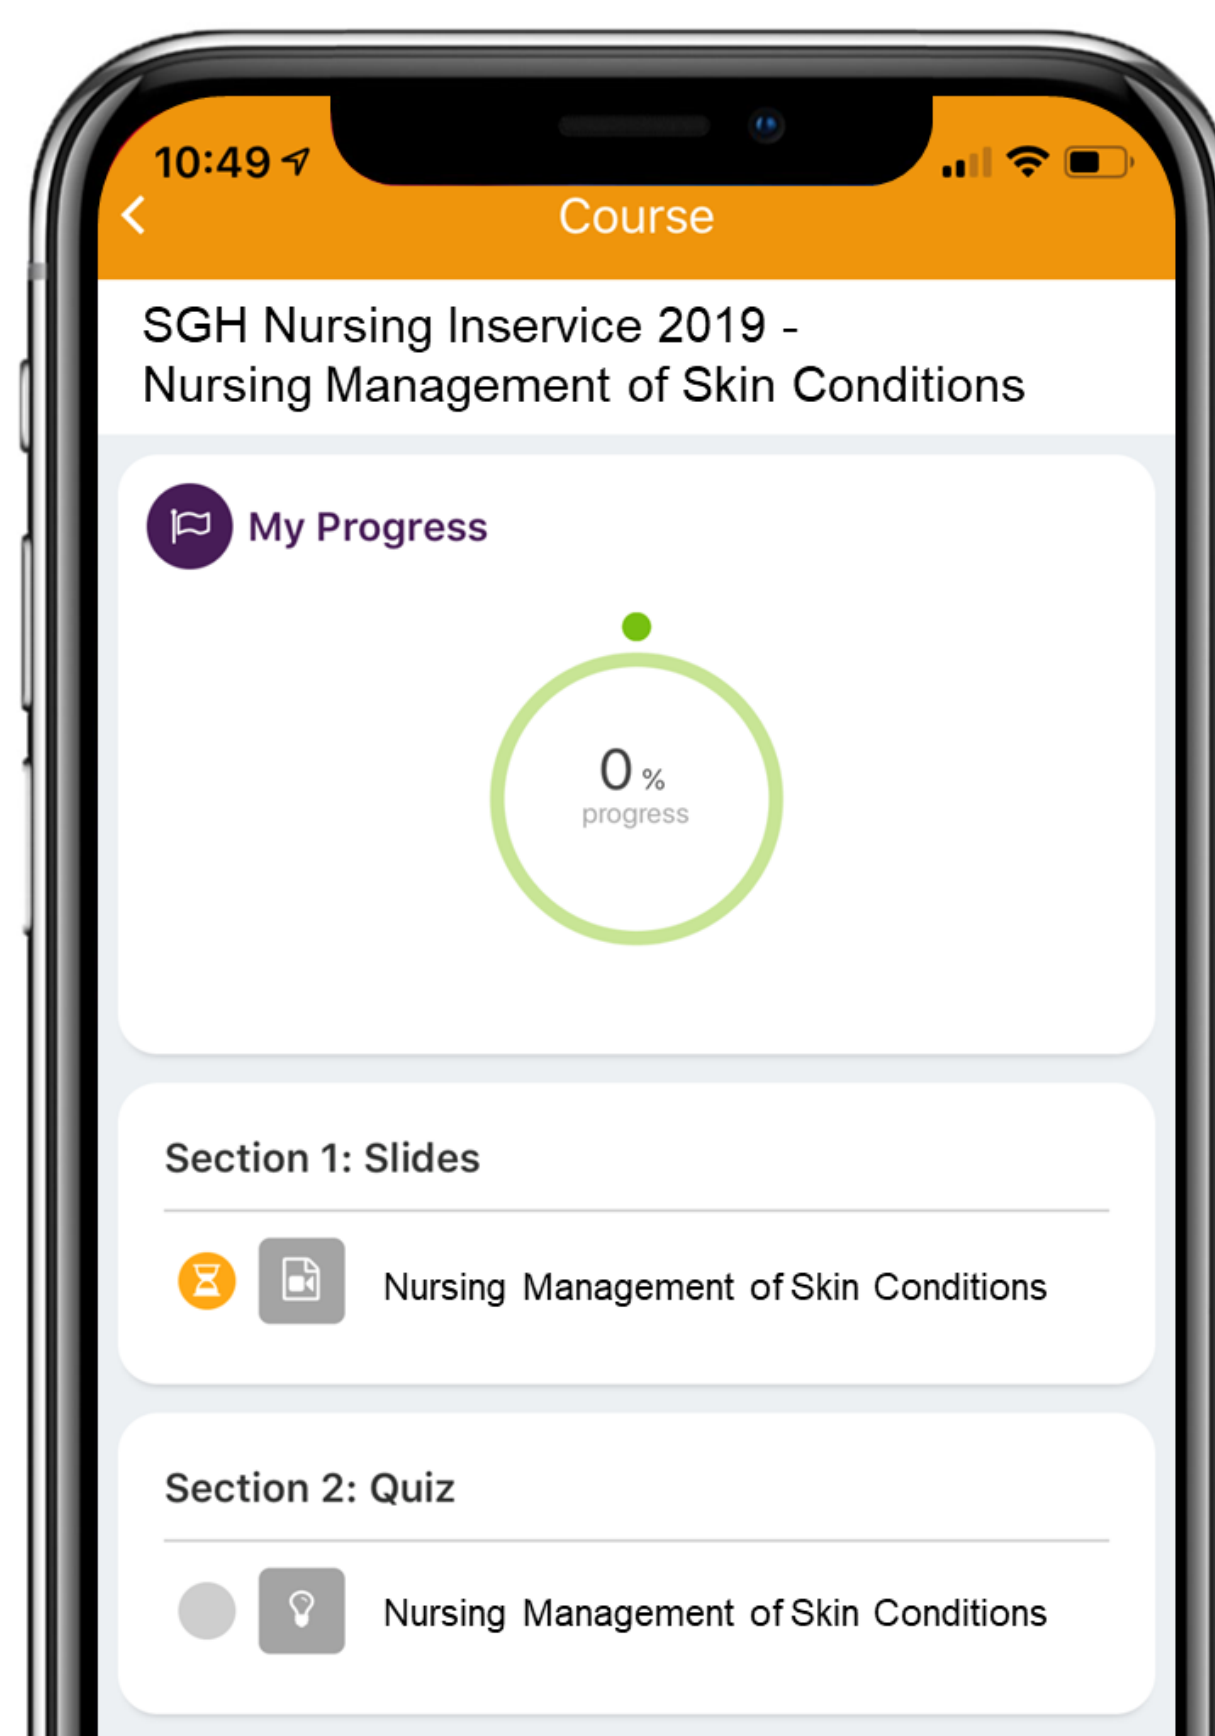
10:49

Course

SGH Nursing Inservice 2019 - Nursing Management of Skin Conditions

My Progress

0 %
progress

Section 1: Slides

Nursing Management of Skin Conditions

Section 2: Quiz

Nursing Management of Skin Conditions